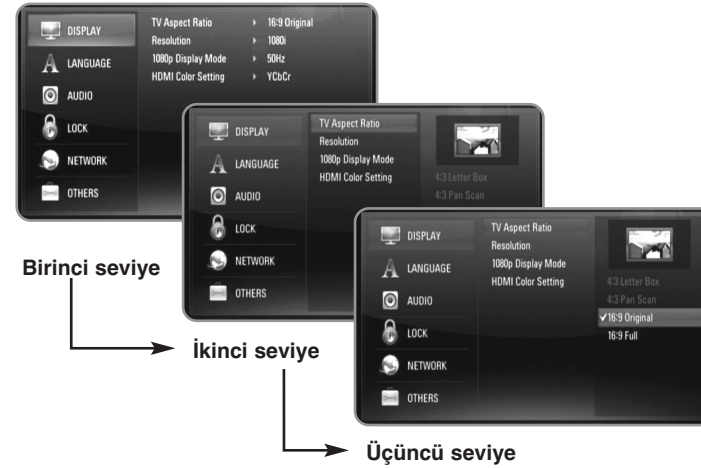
DISPLAY
LANGUAGE
AUDIO
LOCK
NETWORK
OTHERS

TV Aspect Ratio ▸ 16:9 Original
Resolution ▸ 1080i
1080p Display Mode ▸ 50Hz
HDMI Color Setting ▸ YCbCr

DISPLAY
LANGUAGE
AUDIO
LOCK
NETWORK
OTHERS

TV Aspect Ratio
Resolution
1080p Display Mode
HDMI Color Setting

4:3 Letter Box
4:3 Pan Scan

DISPLAY
LANGUAGE
AUDIO
LOCK
NETWORK
OTHERS

TV Aspect Ratio
Resolution
1080p Display Mode
HDMI Color Setting

4:3 Letter Box
4:3 Pan Scan
✓16:9 Original
16:9 Full

Birinci seviye

İkinci seviye

Üçüncü seviye